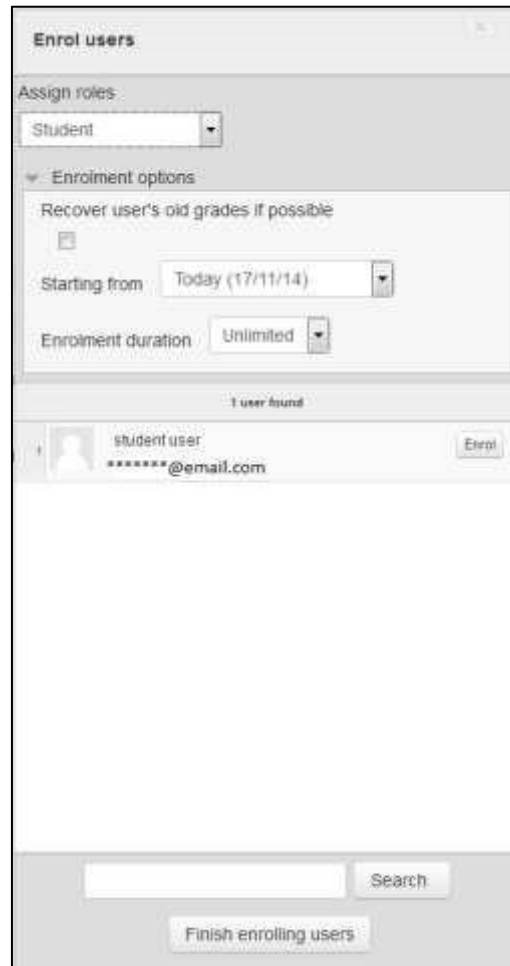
Enrol users

Assign roles

Student

Enrolment options

Recover user's old grades if possible

Starting from Today (17/11/14)

Enrolment duration Unlimited

1 user found

student user
********@email.com

Enrol

Search

Finish enrolling users